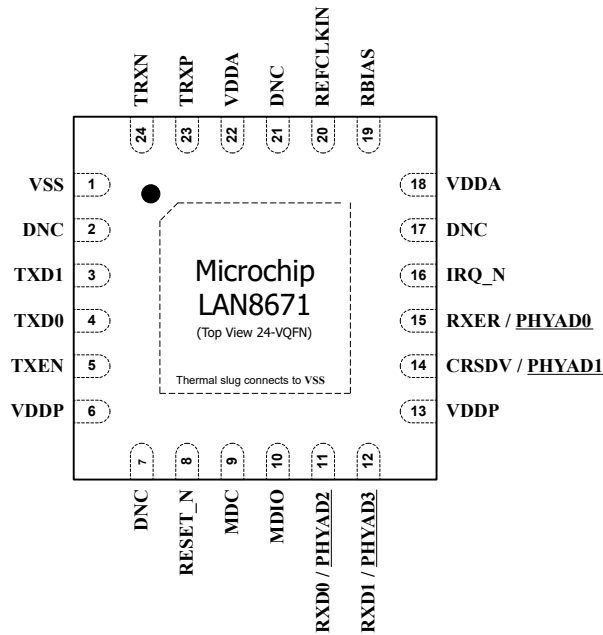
TRXN 24
TRXP 23
VDDA 22
DNC 21
REFCLKIN 20
RBIAS 19

VSS 1
DNC 2
TXD1 3
TXD0 4
TXEN 5
VDDP 6

Microchip
LAN8671
(Top View 24-VQFN)

Thermal slug connects to VSS

18 VDDA
17 DNC
16 IRQ_N
15 RXER / PHYAD0
14 CRSDV / PHYAD1
13 VDDP

7 DNC
8 RESET_N
9 MDC
10 MDIO
11 RXD0 / PHYAD2
12 RXD1 / PHYAD3